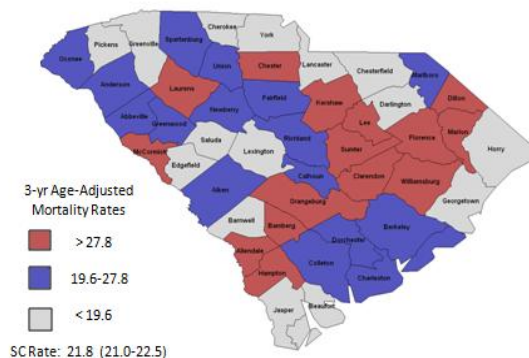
Pickens
Greenville
Spartanburg
Cherokee
York
Chester
Lancaster
Chesterfield
Marlboro
Oconee
Anderson
Laurens
Union
Fairfield
Kershaw
Darlington
Dillon
Marion
Abbeville
Greenwood
Newberry
Richland
Lee
Florence
Horry
McCormick
Saluda
Lexington
Sumter
Edgefield
Calhoun
Clarendon
Williamsburg
Aiken
Orangeburg
Georgetown
Barnwell
Bamberg
Berkeley
Dorchester
Allendale
Colleton
Hampton
Charleston
Jasper
Beaufort

3-yr Age-Adjusted Mortality Rates

> 27.8

19.6-27.8

< 19.6

SC Rate: 21.8 (21.0-22.5)